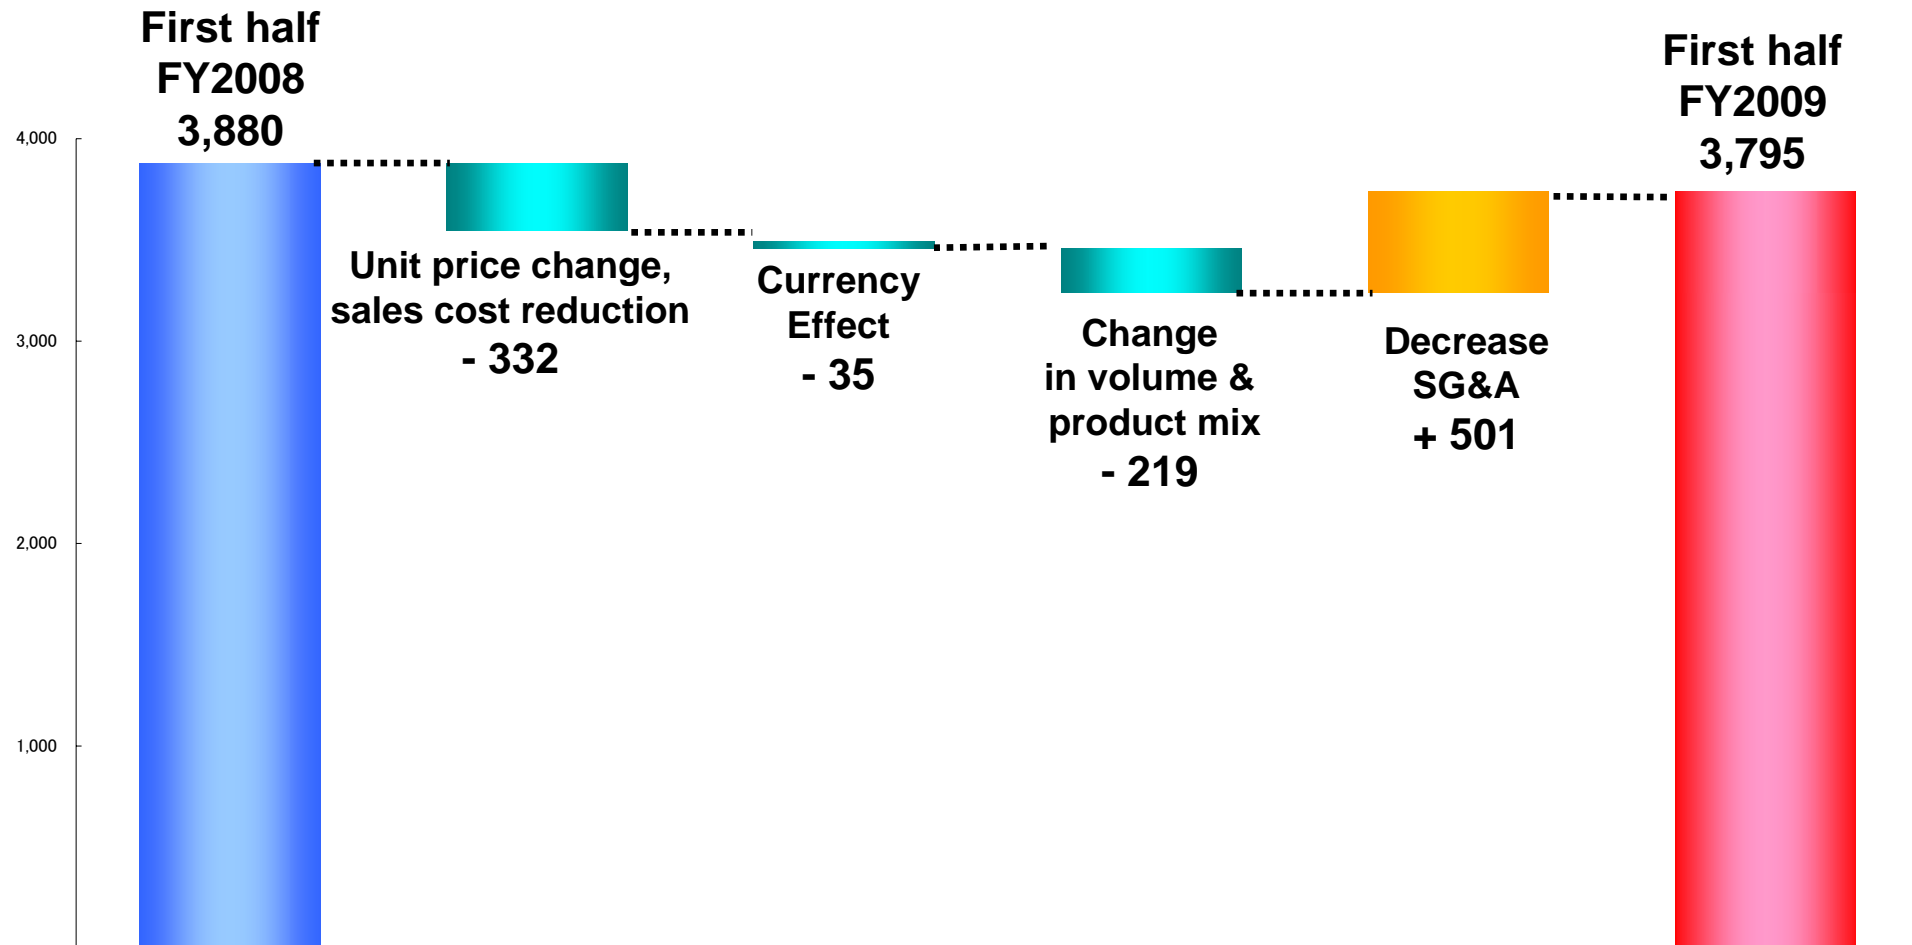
First half FY2008 3,880

4,000

3,000

2,000

1,000

Unit price change, sales cost reduction - 332

Currency Effect - 35

Change in volume & product mix - 219

Decrease SG&A + 501

First half FY2009 3,795